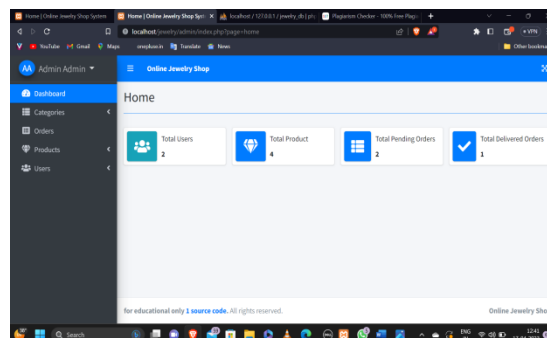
Home | Online Jewelry Shop System
Home | Online Jewelry Shop Sys
localhost / 127.0.0.1 / jewelry_db | php
Plagiarism Checker - 100% Free Plagi

localhost/jewelry/admin/index.php?page=home

YouTube Gmail Maps oneplus.in Translate News Other bookmarks

AA Admin Admin

Dashboard
Categories
Orders
Products
Users

Online Jewelry Shop

Home

Total Users
2

Total Product
4

Total Pending Orders
2

Total Delivered Orders
1

for educational only 1 source code. All rights reserved.

Online Jewelry Sho

Search

ENG IN

12:41